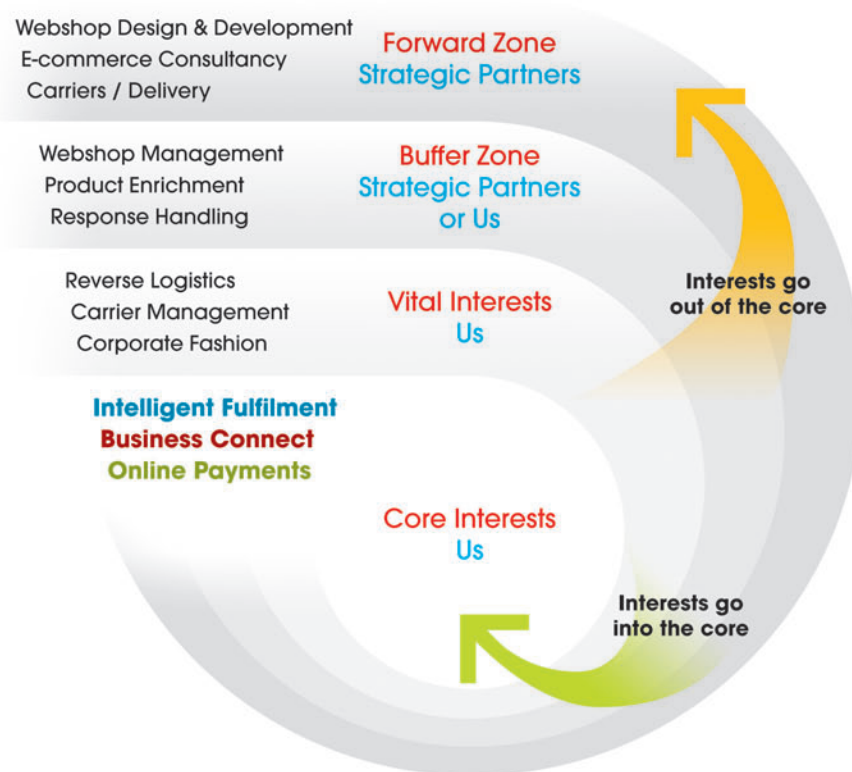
Webshop Design & Development
E-commerce Consultancy
Carriers / Delivery

Forward Zone
Strategic Partners

Webshop Management
Product Enrichment
Response Handling

Buffer Zone
Strategic Partners
or Us

Reverse Logistics
Carrier Management
Corporate Fashion

Vital Interests
Us

Interests go
out of the core

Intelligent Fulfilment
Business Connect
Online Payments

Core Interests
Us

Interests go
into the core